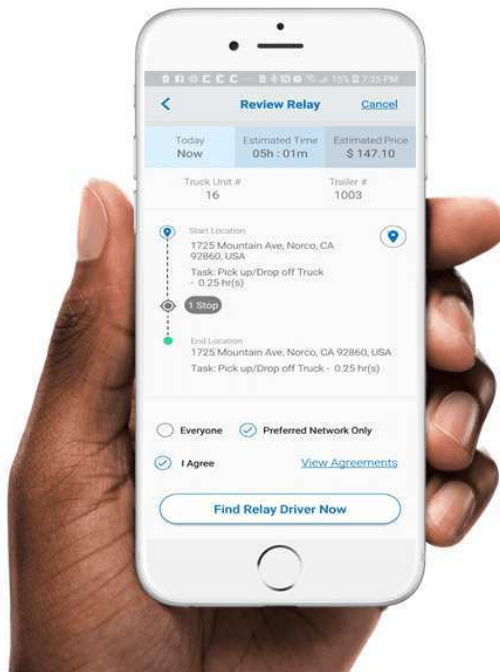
15% 7:33 PM

Review Relay
Cancel

| Today Now | Estimated Time 05h : 01m | Estimated Price $ 147.10 |
|---|---|---|

Truck Unit # 16
Trailer # 1003

Start Location
1725 Mountain Ave, Norco, CA 92860, USA
Task: Pick up/Drop off Truck - 0.25 hr(s)

1 Stop

End Location
1725 Mountain Ave, Norco, CA 92860, USA
Task: Pick up/Drop off Truck - 0.25 hr(s)

Everyone
Preferred Network Only

I Agree
View Agreements

Find Relay Driver Now